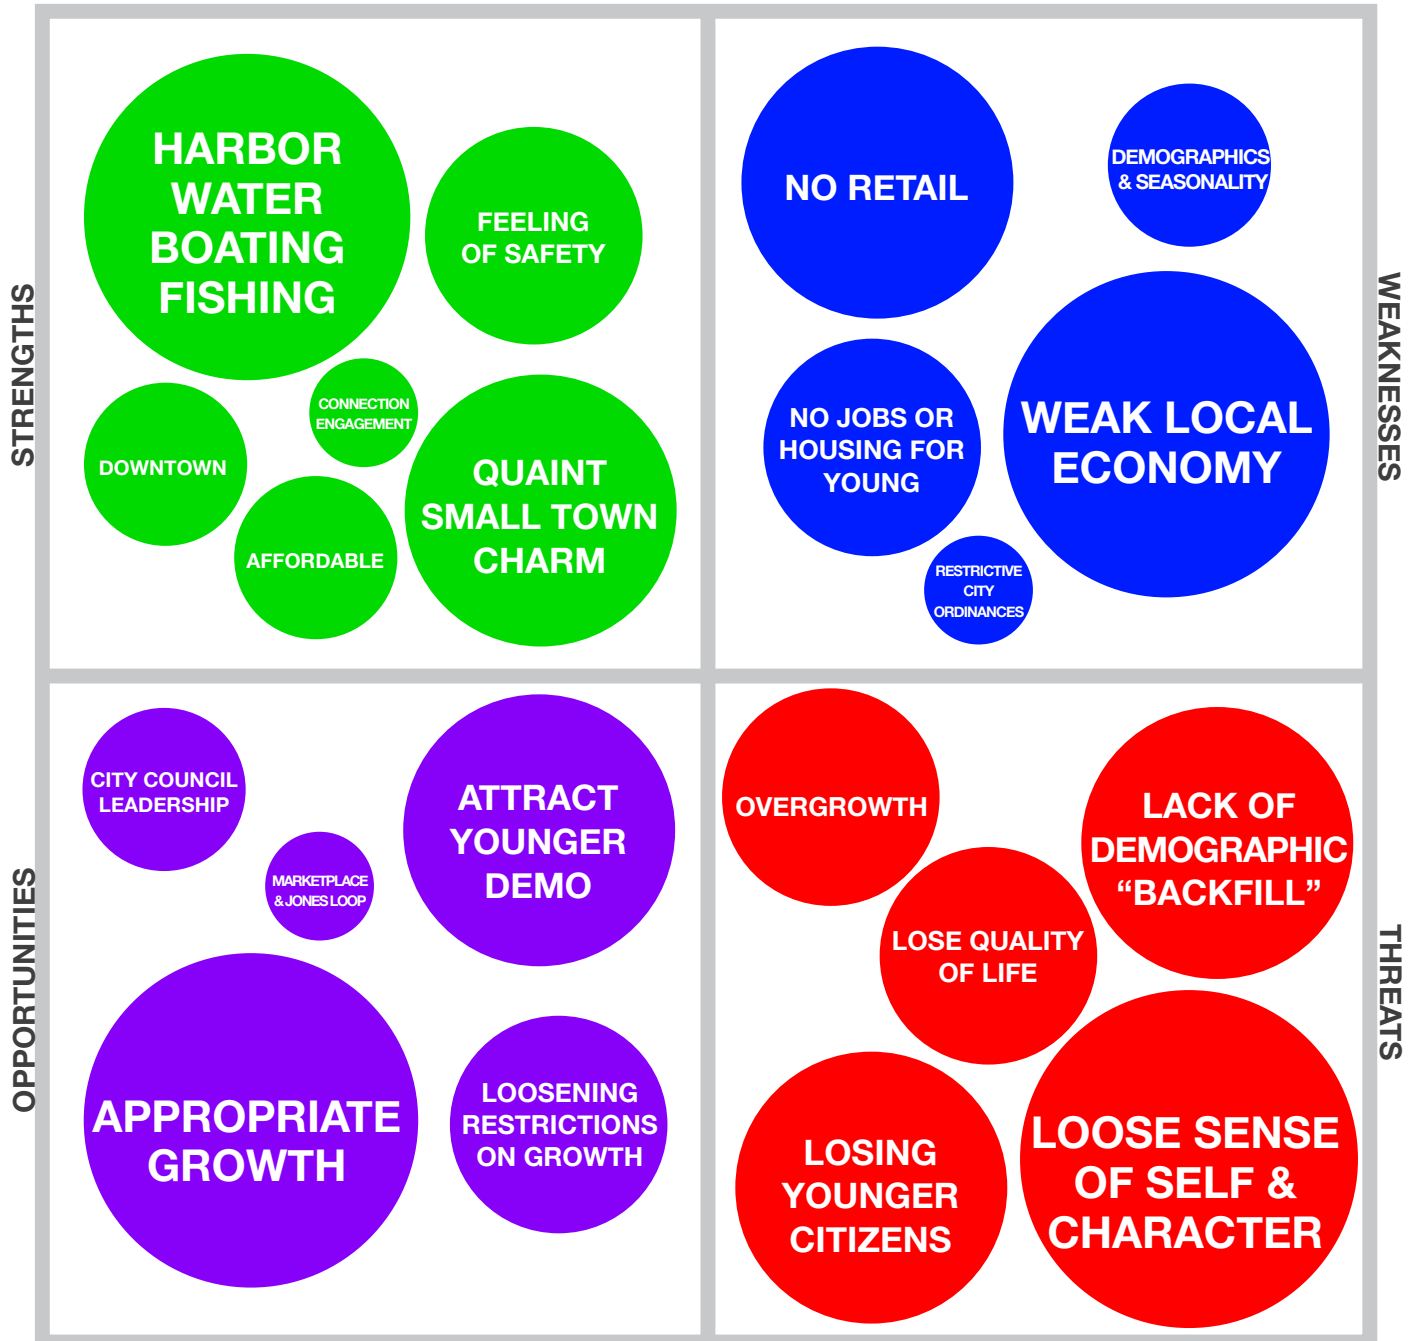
STRENGTHS

HARBOR WATER BOATING FISHING

FEELING OF SAFETY

CONNECTION ENGAGEMENT

DOWNTOWN

AFFORDABLE

QUAINT SMALL TOWN CHARM

NO RETAIL

DEMOGRAPHICS & SEASONALITY

NO JOBS OR HOUSING FOR YOUNG

WEAK LOCAL ECONOMY

RESTRICTIVE CITY ORDINANCES

WEAKNESSES

OPPORTUNITIES

CITY COUNCIL LEADERSHIP

MARKETPLACE & JONES LOOP

ATTRACT YOUNGER DEMO

APPROPRIATE GROWTH

LOOSENING RESTRICTIONS ON GROWTH

OVERGROWTH

LACK OF DEMOGRAPHIC “BACKFILL”

LOSE QUALITY OF LIFE

LOSING YOUNGER CITIZENS

LOOSE SENSE OF SELF & CHARACTER

THREATS